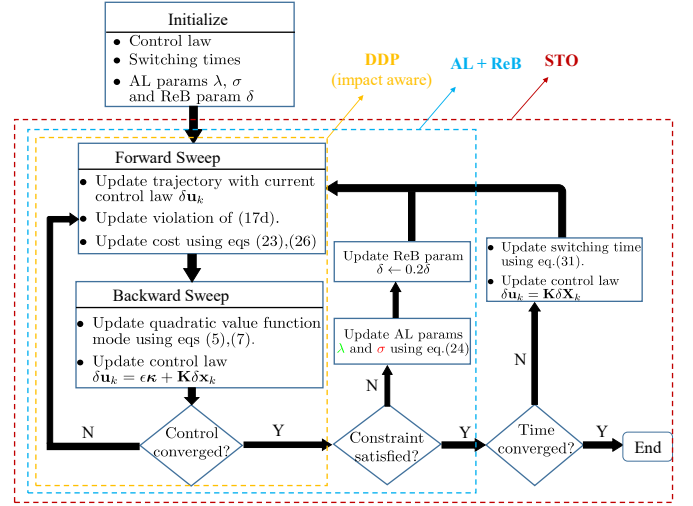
Initialize
• Control law
• Switching times
• AL params $\lambda$, $\sigma$ and ReB param $\delta$

DDP (impact aware)

AL + ReB

STO

Forward Sweep
• Update trajectory with current control law $\delta\mathbf{u}_k$
• Update violation of (17d).
• Update cost using eqs (23),(26)

Backward Sweep
• Update quadratic value function mode using eqs (5),(7).
• Update control law $\delta\mathbf{u}_k = \epsilon\boldsymbol{\kappa} + \mathbf{K}\delta\mathbf{x}_k$

Update ReB param $\delta \leftarrow 0.2\delta$

Update AL params $\lambda$ and $\sigma$ using eq.(24)

• Update switching time using eq.(31).
• Update control law $\delta\mathbf{u}_k = \mathbf{K}\delta\mathbf{X}_k$

N

N

N

Control converged?

Y

Constraint satisfied?

Y

Time converged?

Y

End